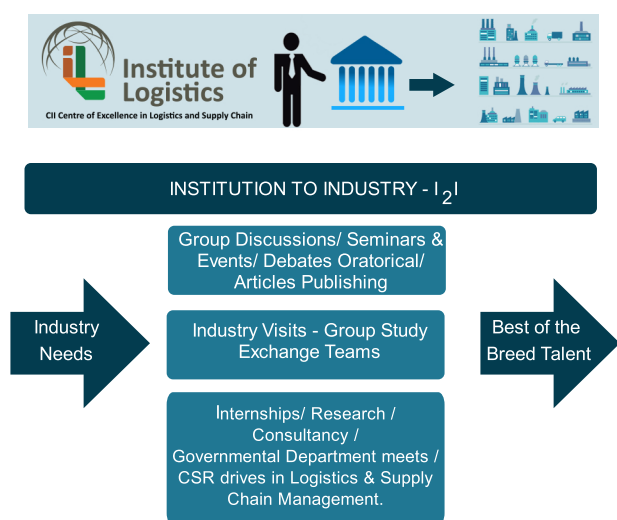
Institute of Logistics
CII Centre of Excellence in Logistics and Supply Chain

INSTITUTION TO INDUSTRY - $I_2I$

Industry Needs

Group Discussions/ Seminars & Events/ Debates Oratorical/ Articles Publishing

Industry Visits - Group Study Exchange Teams

Internships/ Research / Consultancy / Governmental Department meets / CSR drives in Logistics & Supply Chain Management.

Best of the Breed Talent